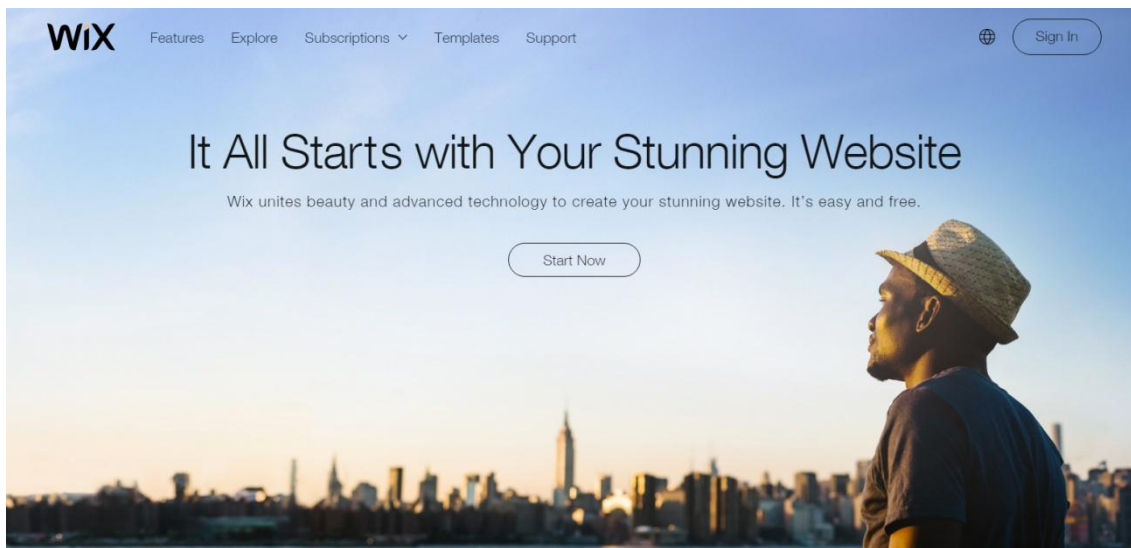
WiX Features Explore Subscriptions Templates Support Sign In

It All Starts with Your Stunning Website

Wix unites beauty and advanced technology to create your stunning website. It's easy and free.

Start Now